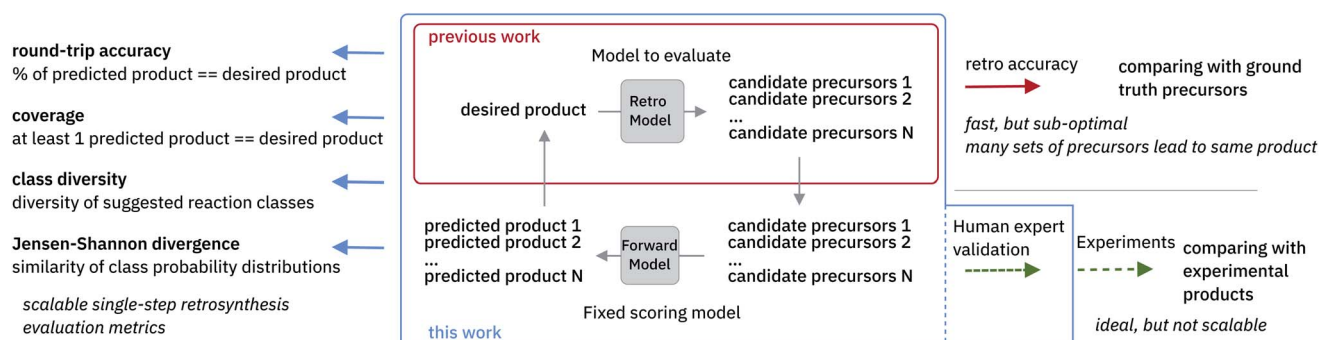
round-trip accuracy
% of predicted product == desired product

coverage
at least 1 predicted product == desired product

class diversity
diversity of suggested reaction classes

Jensen-Shannon divergence
similarity of class probability distributions

*scalable single-step retrosynthesis evaluation metrics*

previous work

Model to evaluate

desired product

Retro Model

candidate precursors 1
candidate precursors 2
...
candidate precursors N

predicted product 1
predicted product 2
...
predicted product N

Forward Model

candidate precursors 1
candidate precursors 2
...
candidate precursors N

Fixed scoring model

this work

retro accuracy

comparing with ground truth precursors

*fast, but sub-optimal*
*many sets of precursors lead to same product*

Human expert validation

Experiments

comparing with experimental products

*ideal, but not scalable*